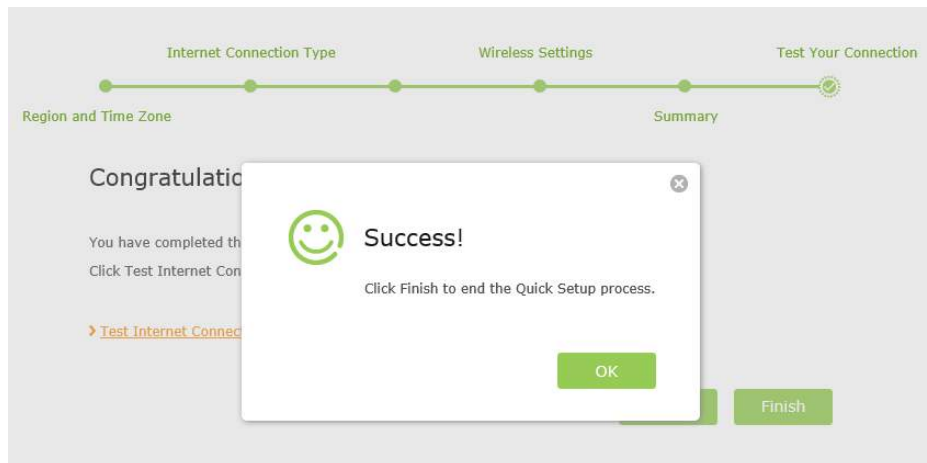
Internet Connection Type

Wireless Settings

Test Your Connection

Region and Time Zone

Summary

Congratulatio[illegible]

You have completed th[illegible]

Click Test Internet Con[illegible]

› Test Internet Connect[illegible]

Success!

Click Finish to end the Quick Setup process.

OK

Finish